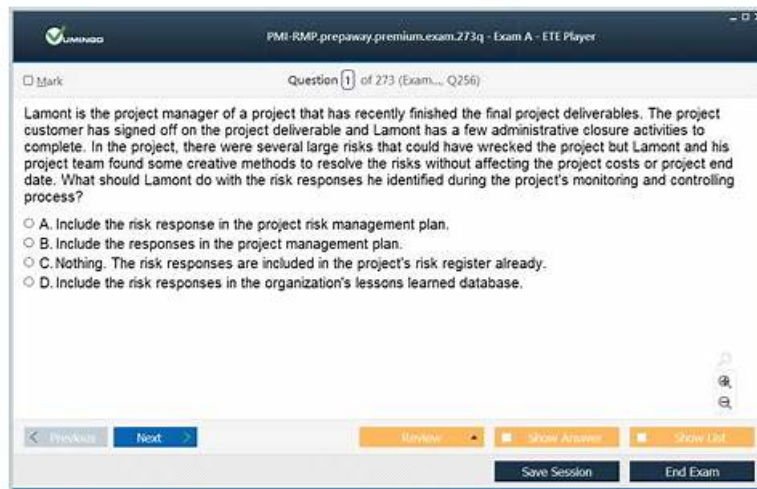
VUMINGO

PMI-RMP.prepaway.premium.exam.273q - Exam A - ETE Player

Mark

Question 1 of 273 (Exam..., Q256)

Lamont is the project manager of a project that has recently finished the final project deliverables. The project customer has signed off on the project deliverable and Lamont has a few administrative closure activities to complete. In the project, there were several large risks that could have wrecked the project but Lamont and his project team found some creative methods to resolve the risks without affecting the project costs or project end date. What should Lamont do with the risk responses he identified during the project's monitoring and controlling process?

A. Include the risk response in the project risk management plan.
B. Include the responses in the project management plan.
C. Nothing. The risk responses are included in the project's risk register already.
D. Include the risk responses in the organization's lessons learned database.

Previous
Next
Review
Show Answer
Show List
Save Session
End Exam